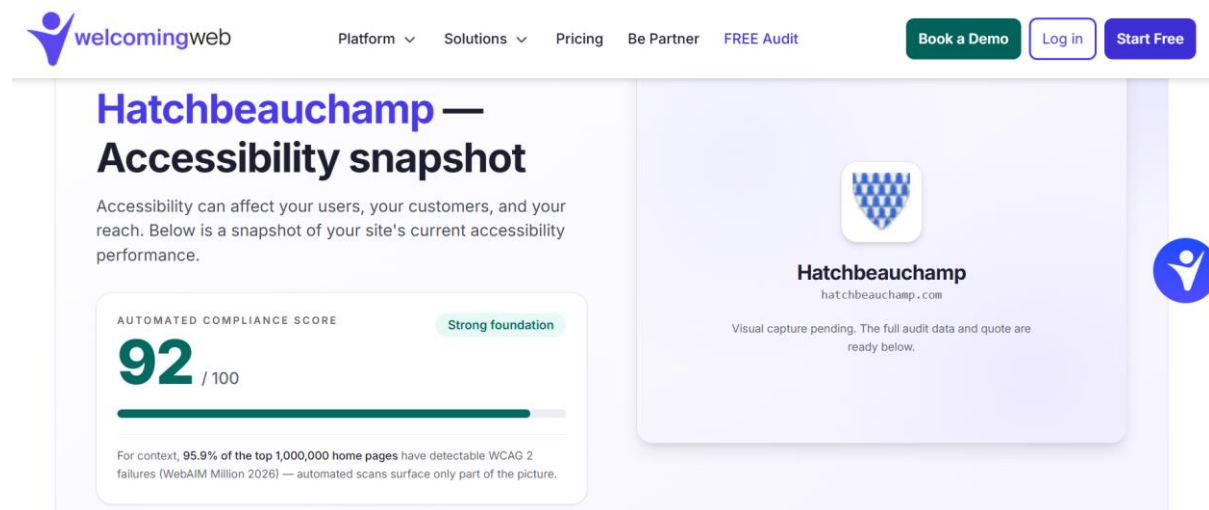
welcomingweb

Platform Solutions Pricing Be Partner FREE Audit

Book a Demo Log in Start Free

Hatchbeauchamp — Accessibility snapshot

Accessibility can affect your users, your customers, and your reach. Below is a snapshot of your site's current accessibility performance.

AUTOMATED COMPLIANCE SCORE

Strong foundation

92 / 100

For context, 95.9% of the top 1,000,000 home pages have detectable WCAG 2 failures (WebAIM Million 2026) — automated scans surface only part of the picture.

Hatchbeauchamp

hatchbeauchamp.com

Visual capture pending. The full audit data and quote are ready below.